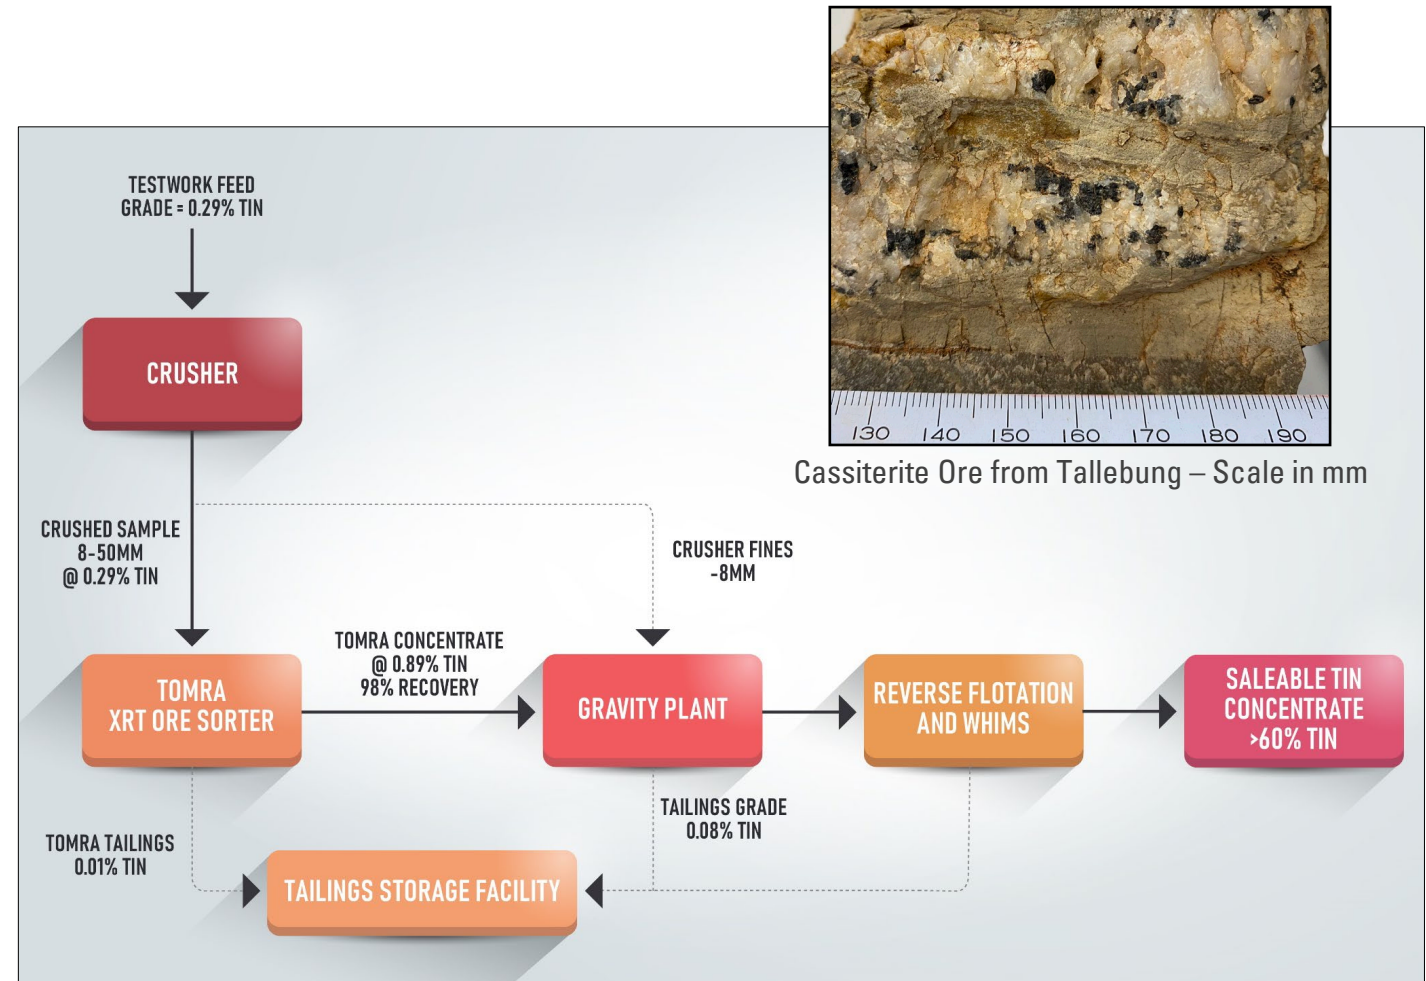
130 140 150 160 170 180 190

Cassiterite Ore from Tallebung – Scale in mm

TESTWORK FEED GRADE = 0.29% TIN

CRUSHER

CRUSHED SAMPLE 8-50MM @ 0.29% TIN

CRUSHER FINES -8MM

TOMRA XRT ORE SORTER

TOMRA CONCENTRATE @ 0.89% TIN 98% RECOVERY

GRAVITY PLANT

REVERSE FLOTATION AND WHIMS

SALEABLE TIN CONCENTRATE >60% TIN

TOMRA TAILINGS 0.01% TIN

TAILINGS GRADE 0.08% TIN

TAILINGS STORAGE FACILITY